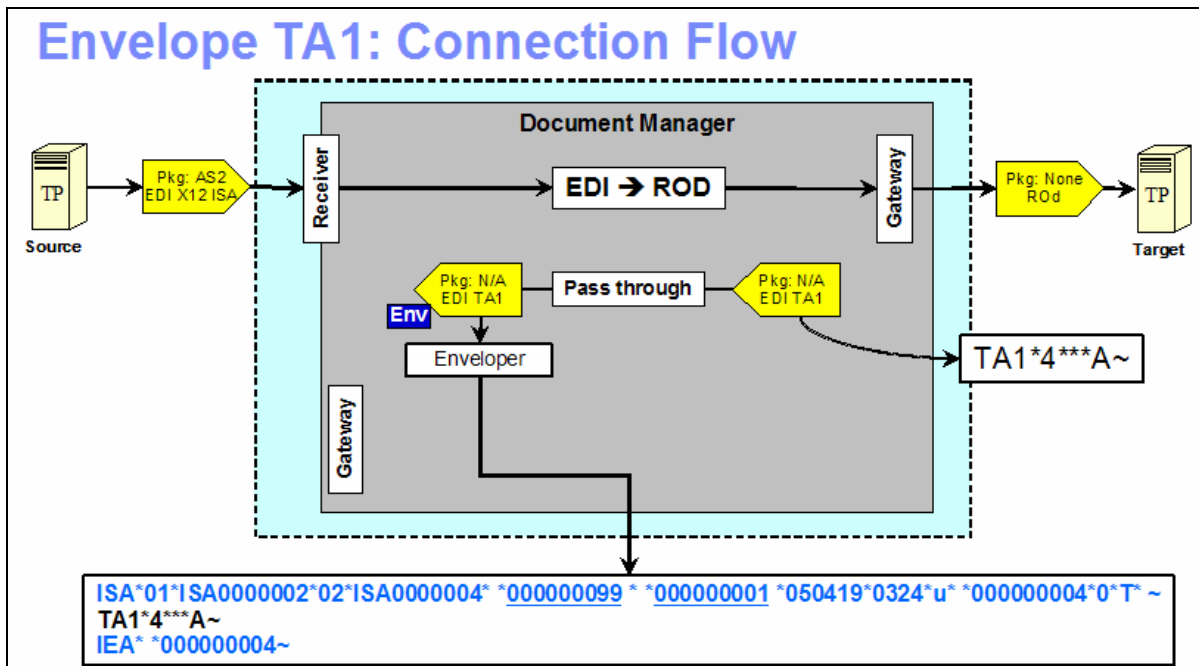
Envelope TA1: Connection Flow

TP
Source

Pkg: AS2
EDI X12 ISA

Receiver

Document Manager

EDI → ROD

Gateway

Pkg: None
ROd

TP
Target

Pkg: N/A
EDI TA1

Pass through

Pkg: N/A
EDI TA1

Env

Enveloper

TA1*4***A~

Gateway

ISA*01*ISA0000002*02*ISA0000004* *000000099 * *000000001 *050419*0324*u* *000000004*0*T* ~
TA1*4***A~
IEA* *000000004~